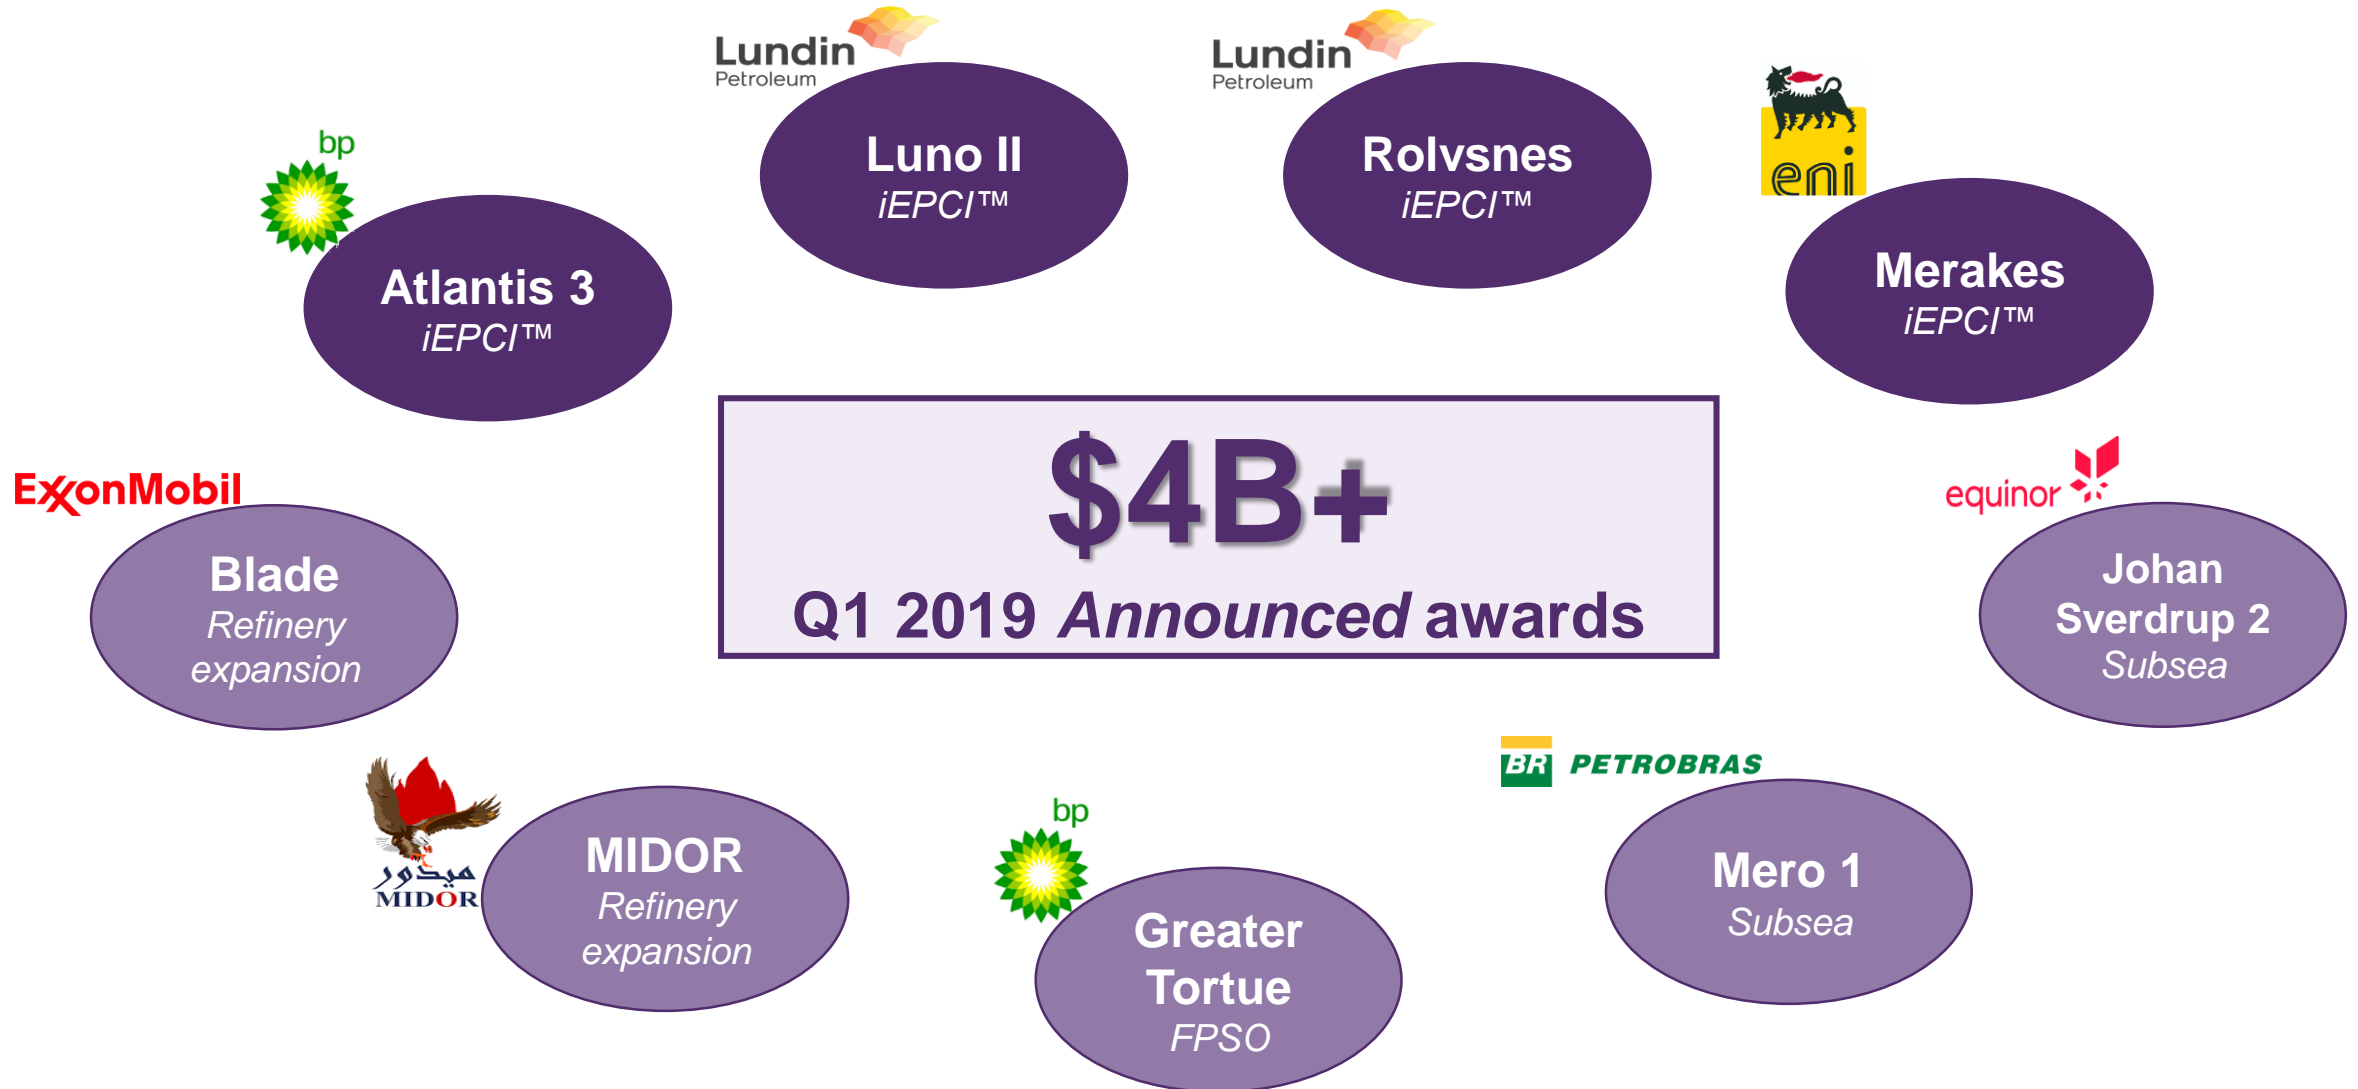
Lundin Petroleum

Luno II
iEPCI™

Lundin Petroleum

Rolvsnes
iEPCI™

bp

Atlantis 3
iEPCI™

eni

Merakes
iEPCI™

$4B+
Q1 2019 *Announced* awards

ExxonMobil

Blade
*Refinery expansion*

equinor

Johan Sverdrup 2
*Subsea*

ميدور
MIDOR

MIDOR
*Refinery expansion*

bp

Greater Tortue
*FPSO*

BR PETROBRAS

Mero 1
*Subsea*